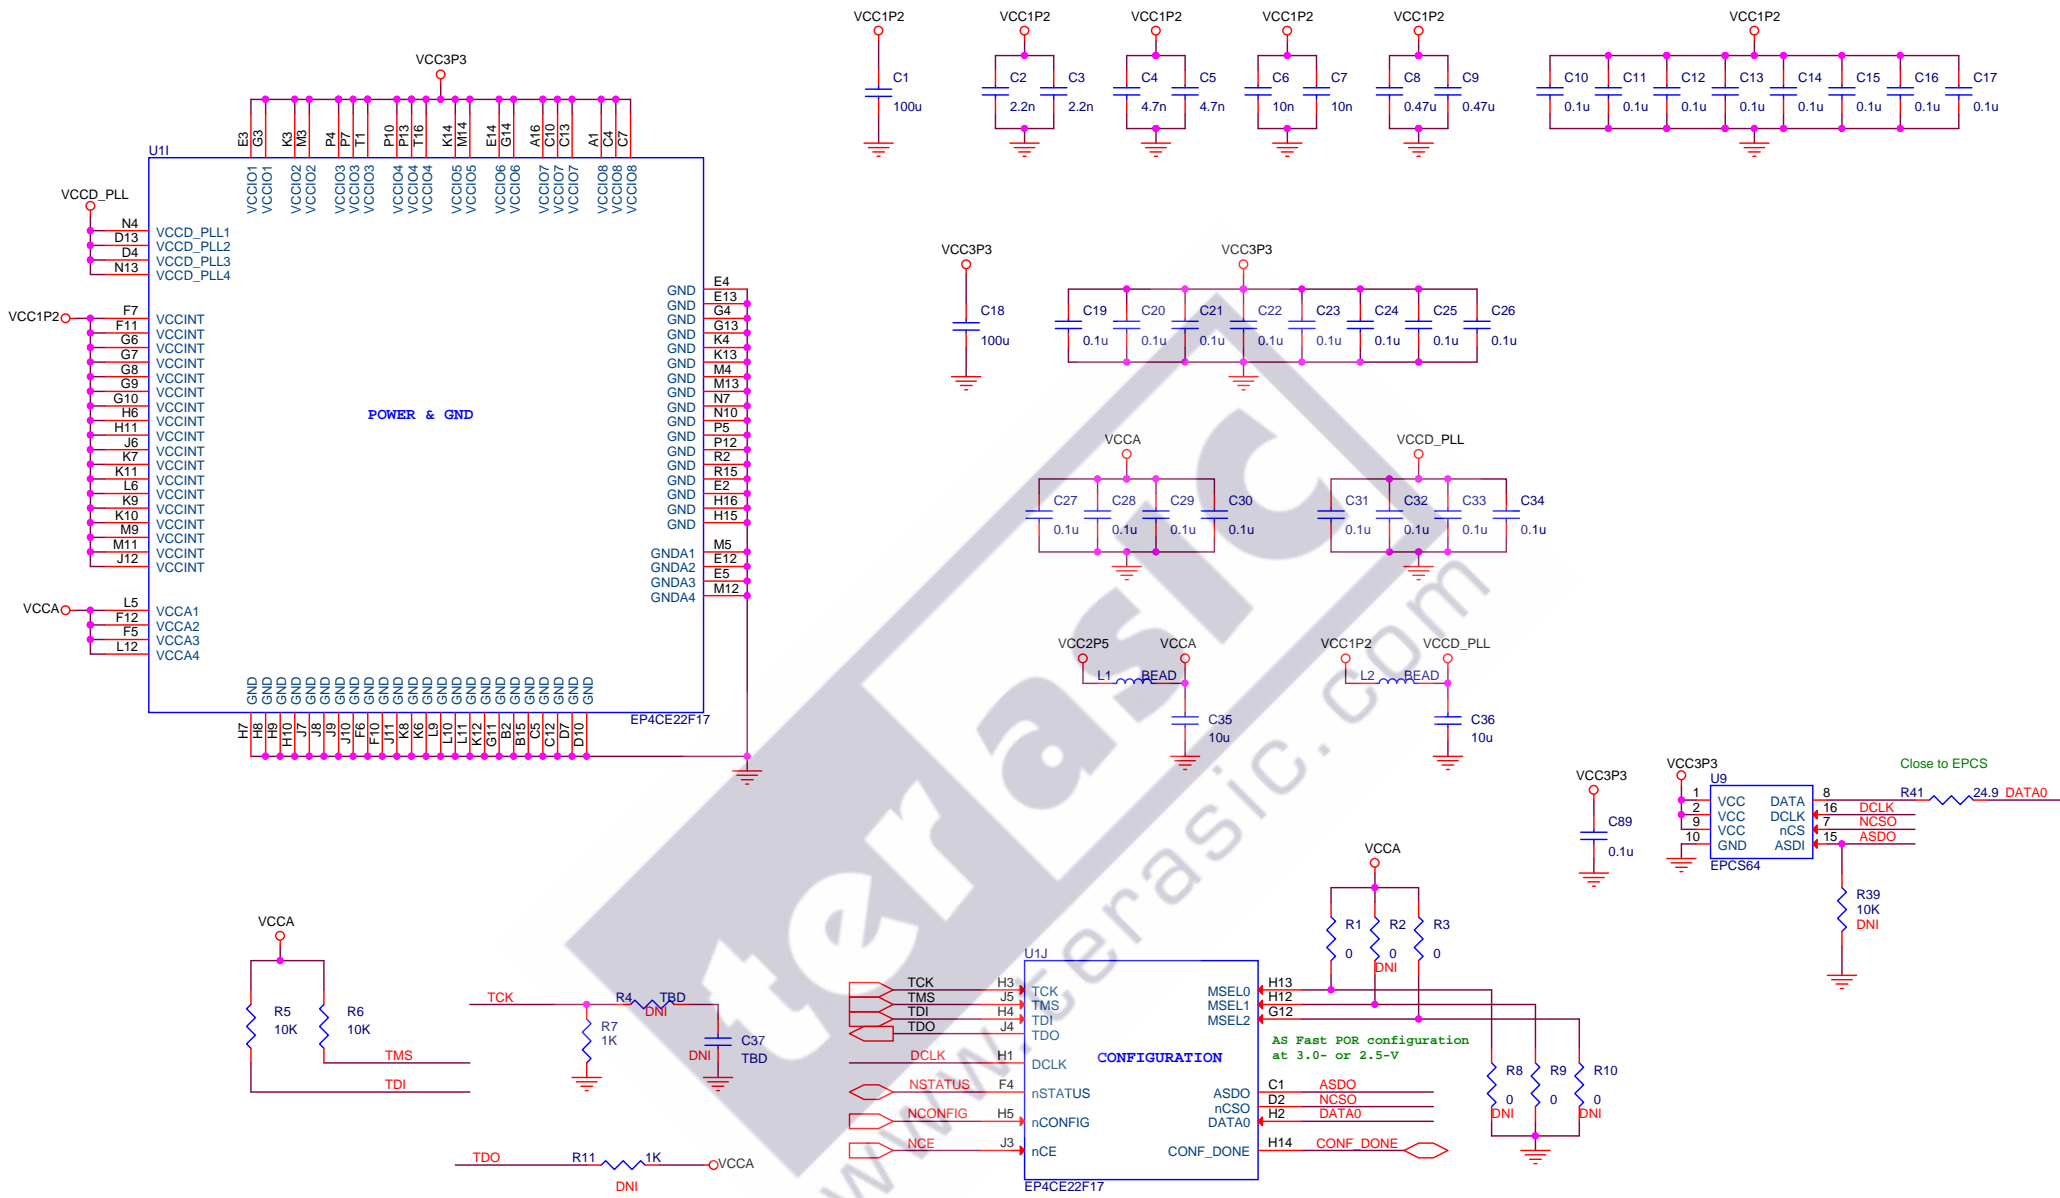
VCC3P3

E3 G3 K3 M3 P4 P7 T1 P10 P13 T16 K14 M14 E14 G14 A16 C10 C13 A1 C4 C7

U1I

VCCIO1 VCCIO1 VCCIO2 VCCIO2 VCCIO3 VCCIO3 VCCIO3 VCCIO4 VCCIO4 VCCIO4 VCCIO5 VCCIO5 VCCIO6 VCCIO6 VCCIO7 VCCIO7 VCCIO7 VCCIO8 VCCIO8 VCCIO8

VCCD_PLL
N4 VCCD_PLL1
D13 VCCD_PLL2
D4 VCCD_PLL3
N13 VCCD_PLL4

VCC1P2
F7 VCCINT
F11 VCCINT
G6 VCCINT
G7 VCCINT
G8 VCCINT
G9 VCCINT
G10 VCCINT
H6 VCCINT
H11 VCCINT
J6 VCCINT
K7 VCCINT
K11 VCCINT
L6 VCCINT
K9 VCCINT
K10 VCCINT
M9 VCCINT
M11 VCCINT
J12 VCCINT

POWER & GND

VCCA
L5 VCCA1
F12 VCCA2
F5 VCCA3
L12 VCCA4

GND E4
GND E13
GND G4
GND G13
GND K4
GND K13
GND M4
GND M13
GND N7
GND N10
GND P5
GND P12
GND R2
GND R15
GND E2
GND H16
GND H15
GNDA1 M5
GNDA2 E12
GNDA3 E5
GNDA4 M12

GND GND GND GND GND GND GND GND GND GND GND GND GND GND GND GND GND GND GND GND GND GND GND GND

EP4CE22F17

H7 H8 H9 H10 J7 J8 J9 J10 F6 F10 J11 K8 K6 L9 L10 L11 K12 G11 B2 B15 C5 C12 D7 D10

VCC1P2 C1 100u
VCC1P2 C2 2.2n C3 2.2n
VCC1P2 C4 4.7n C5 4.7n
VCC1P2 C6 10n C7 10n
VCC1P2 C8 0.47u C9 0.47u
VCC1P2 C10 0.1u C11 0.1u C12 0.1u C13 0.1u C14 0.1u C15 0.1u C16 0.1u C17 0.1u

VCC3P3 C18 100u
VCC3P3 C19 0.1u C20 0.1u C21 0.1u C22 0.1u C23 0.1u C24 0.1u C25 0.1u C26 0.1u

VCCA C27 0.1u C28 0.1u C29 0.1u C30 0.1u
VCCD_PLL C31 0.1u C32 0.1u C33 0.1u C34 0.1u

VCC2P5 VCCA L1 BEAD C35 10u
VCC1P2 VCCD_PLL L2 BEAD C36 10u

VCC3P3 C89 0.1u

VCC3P3 U9
1 VCC
2 VCC
9 VCC
10 GND
DATA 8
DCLK 16
nCS 7
ASDI 15
EPCS64
Close to EPCS
R41 24.9 DATA0
DCLK
NCSO
ASDO
R39 10K DNI

VCCA
R1 0
R2 0 DNI
R3 0

VCCA
R5 10K
R6 10K
TMS
TDI

TCK R4 TBD DNI
R7 1K
C37 TBD DNI

TDO R11 1K VCCA
DNI

U1J
TCK H3 TCK
TMS J5 TMS
TDI H4 TDI
TDO J4 TDO
DCLK H1 DCLK
NSTATUS F4 nSTATUS
NCONFIG H5 nCONFIG
NCE J3 nCE
CONFIGURATION
MSEL0 H13
MSEL1 H12
MSEL2 G12
AS Fast POR configuration at 3.0- or 2.5-V
ASDO C1 ASDO
nCSO D2 NCSO
DATA0 H2 DATA0
CONF_DONE H14 CONF_DONE
EP4CE22F17

R8 0 DNI
R9 0
R10 0 DNI